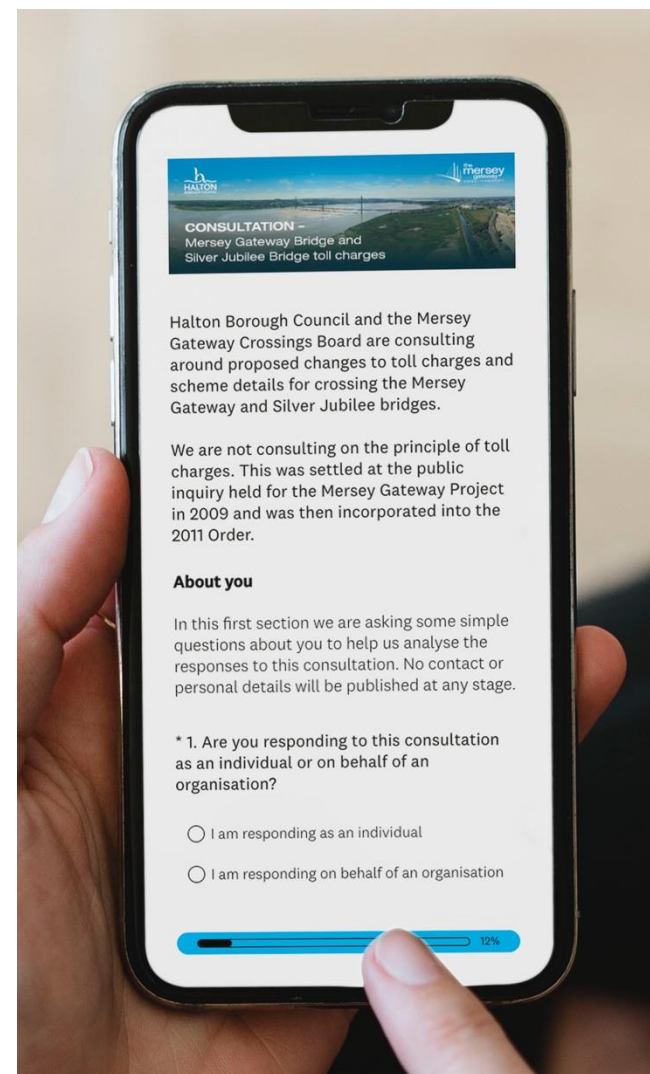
HALTON

the mersey gateway

CONSULTATION –
Mersey Gateway Bridge and Silver Jubilee Bridge toll charges

Halton Borough Council and the Mersey Gateway Crossings Board are consulting around proposed changes to toll charges and scheme details for crossing the Mersey Gateway and Silver Jubilee bridges.

We are not consulting on the principle of toll charges. This was settled at the public inquiry held for the Mersey Gateway Project in 2009 and was then incorporated into the 2011 Order.

About you

In this first section we are asking some simple questions about you to help us analyse the responses to this consultation. No contact or personal details will be published at any stage.

* 1. Are you responding to this consultation as an individual or on behalf of an organisation?

I am responding as an individual

I am responding on behalf of an organisation

12%